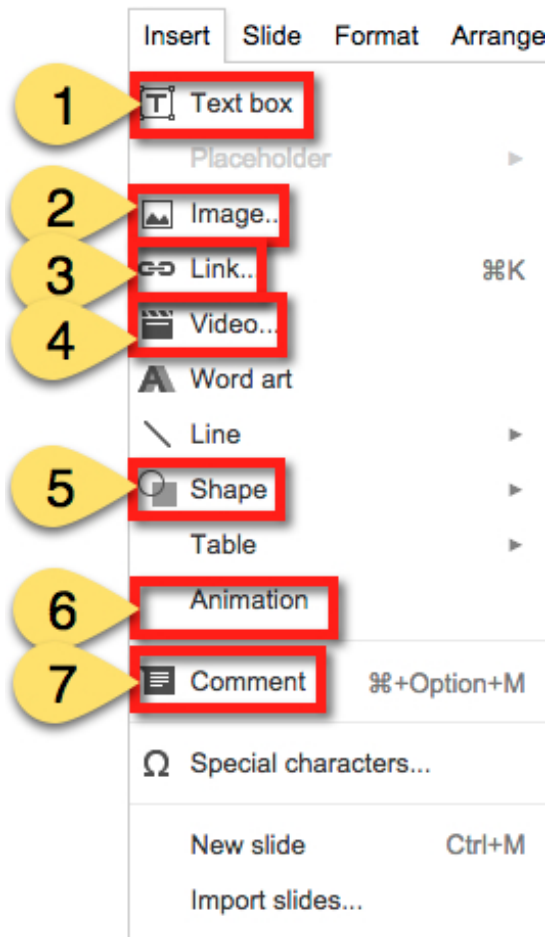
Insert Slide Format Arrange

1 Text box
Placeholder
2 Image...
3 Link... ⌘K
4 Video...
Word art
Line
5 Shape
Table
6 Animation
7 Comment ⌘+Option+M

Ω Special characters...

New slide Ctrl+M
Import slides...